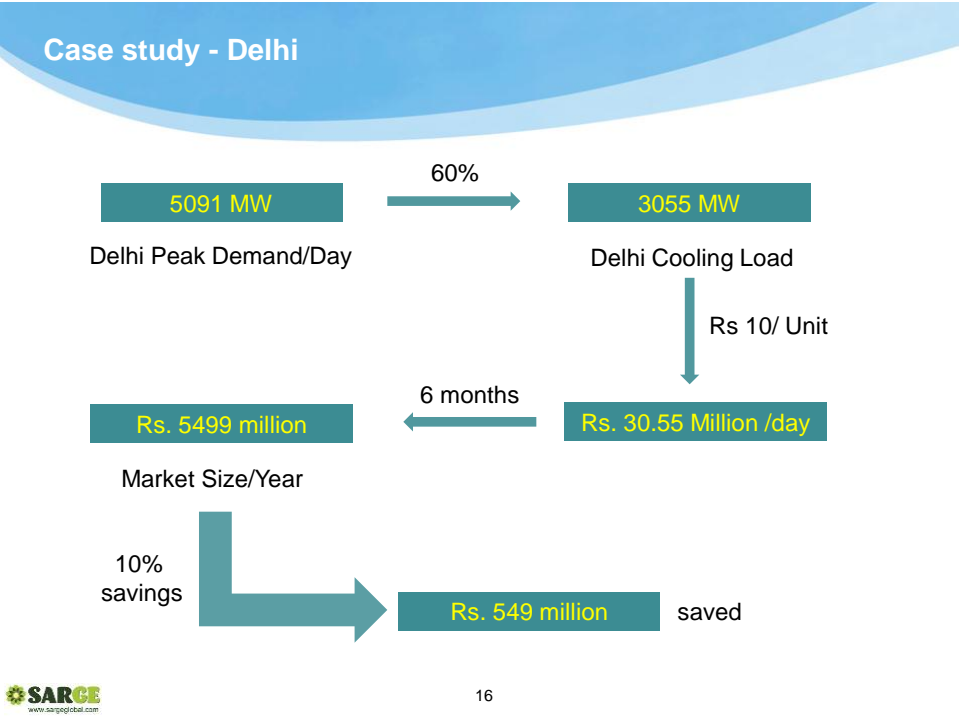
Case study - Delhi

5091 MW

Delhi Peak Demand/Day

60%

3055 MW

Delhi Cooling Load

Rs 10/ Unit

6 months

Rs. 5499 million

Market Size/Year

Rs. 30.55 Million /day

10% savings

Rs. 549 million

saved

SARGE
www.sargeglobal.com

16